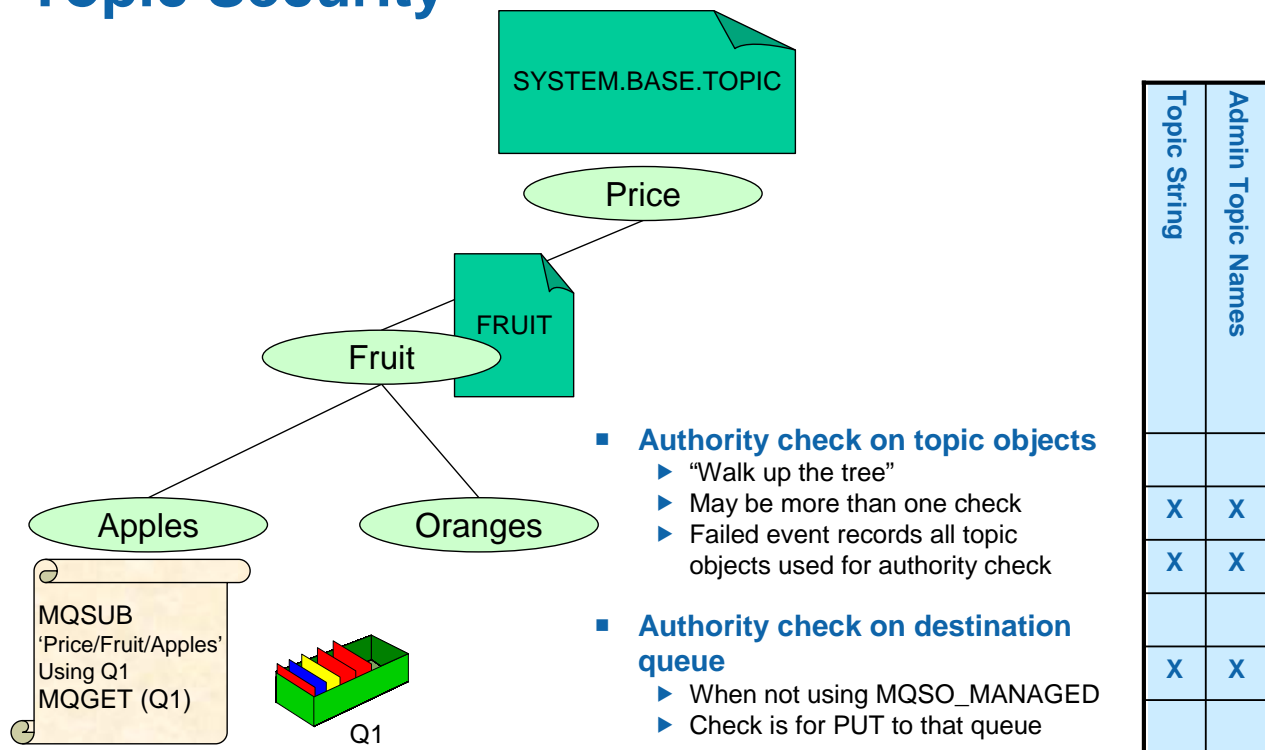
Topic Security

SYSTEM.BASE.TOPIC

Price

FRUIT

Fruit

Apples

Oranges

MQSUB
'Price/Fruit/Apples'
Using Q1
MQGET (Q1)

Q1

Authority check on topic objects
"Walk up the tree"
May be more than one check
Failed event records all topic objects used for authority check

Authority check on destination queue
When not using MQSO_MANAGED
Check is for PUT to that queue

| Topic String | Admin Topic Names |
|---|---|
| | |
| X | X |
| X | X |
| | |
| X | X |
| | |